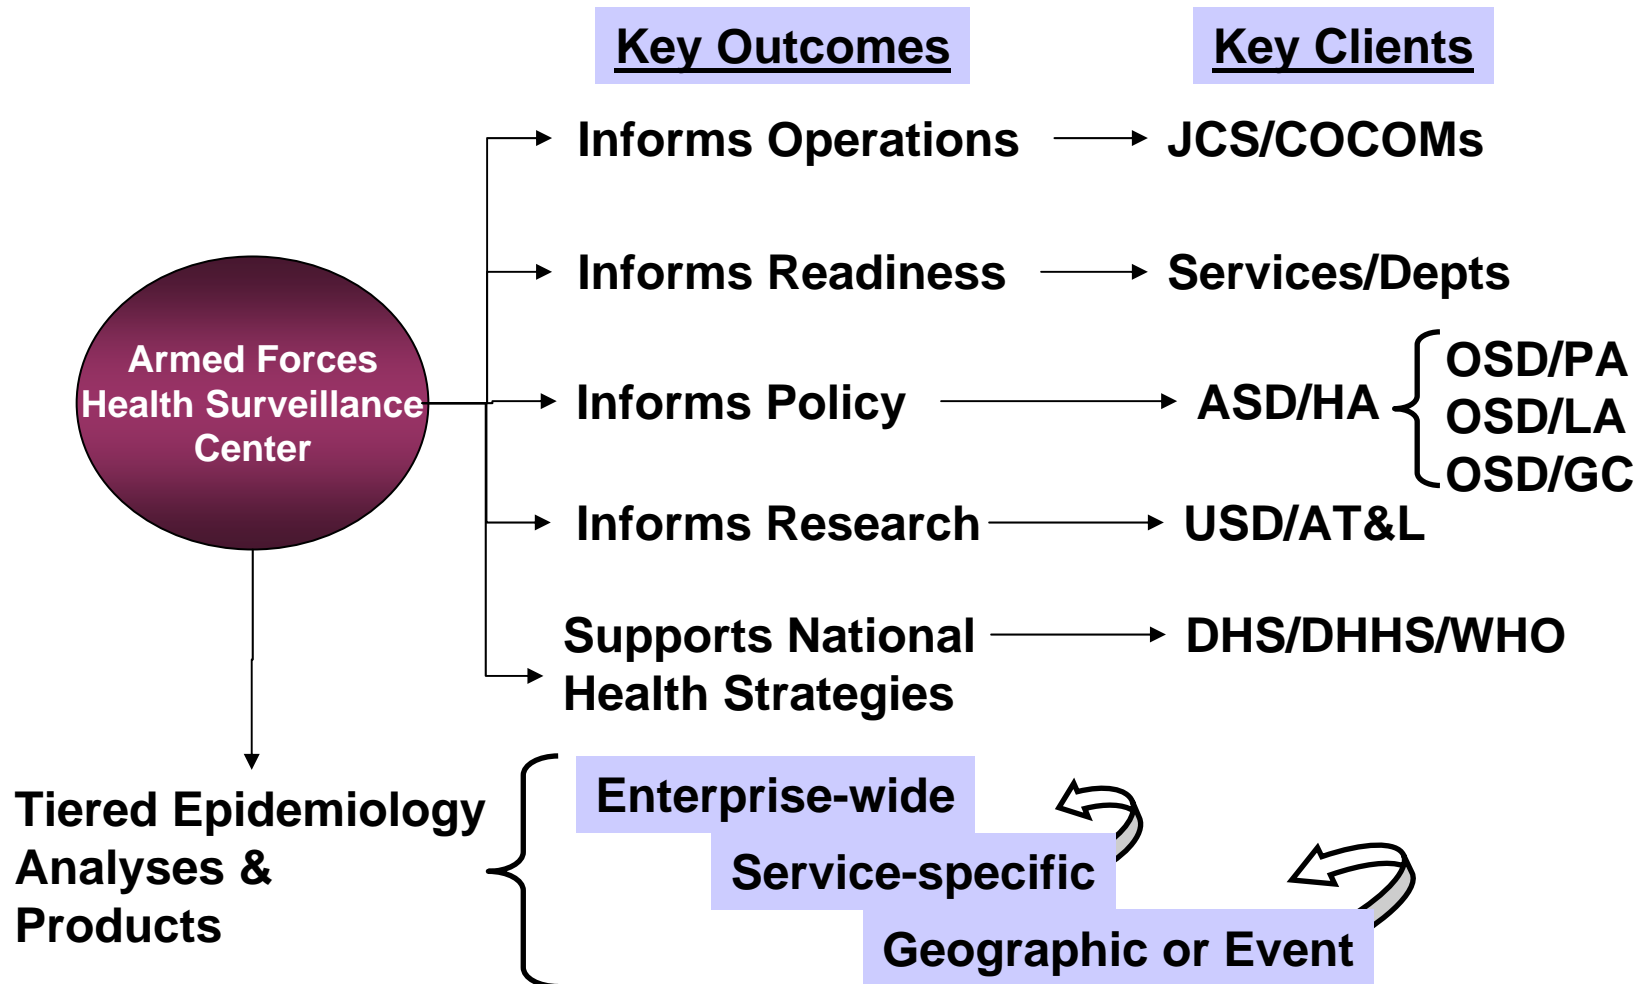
Key Outcomes

Key Clients

Armed Forces Health Surveillance Center

Informs Operations → JCS/COCOMs

Informs Readiness → Services/Depts

Informs Policy → ASD/HA

OSD/PA
OSD/LA
OSD/GC

Informs Research → USD/AT&L

Supports National Health Strategies → DHS/DHHS/WHO

Tiered Epidemiology Analyses & Products

Enterprise-wide

Service-specific

Geographic or Event